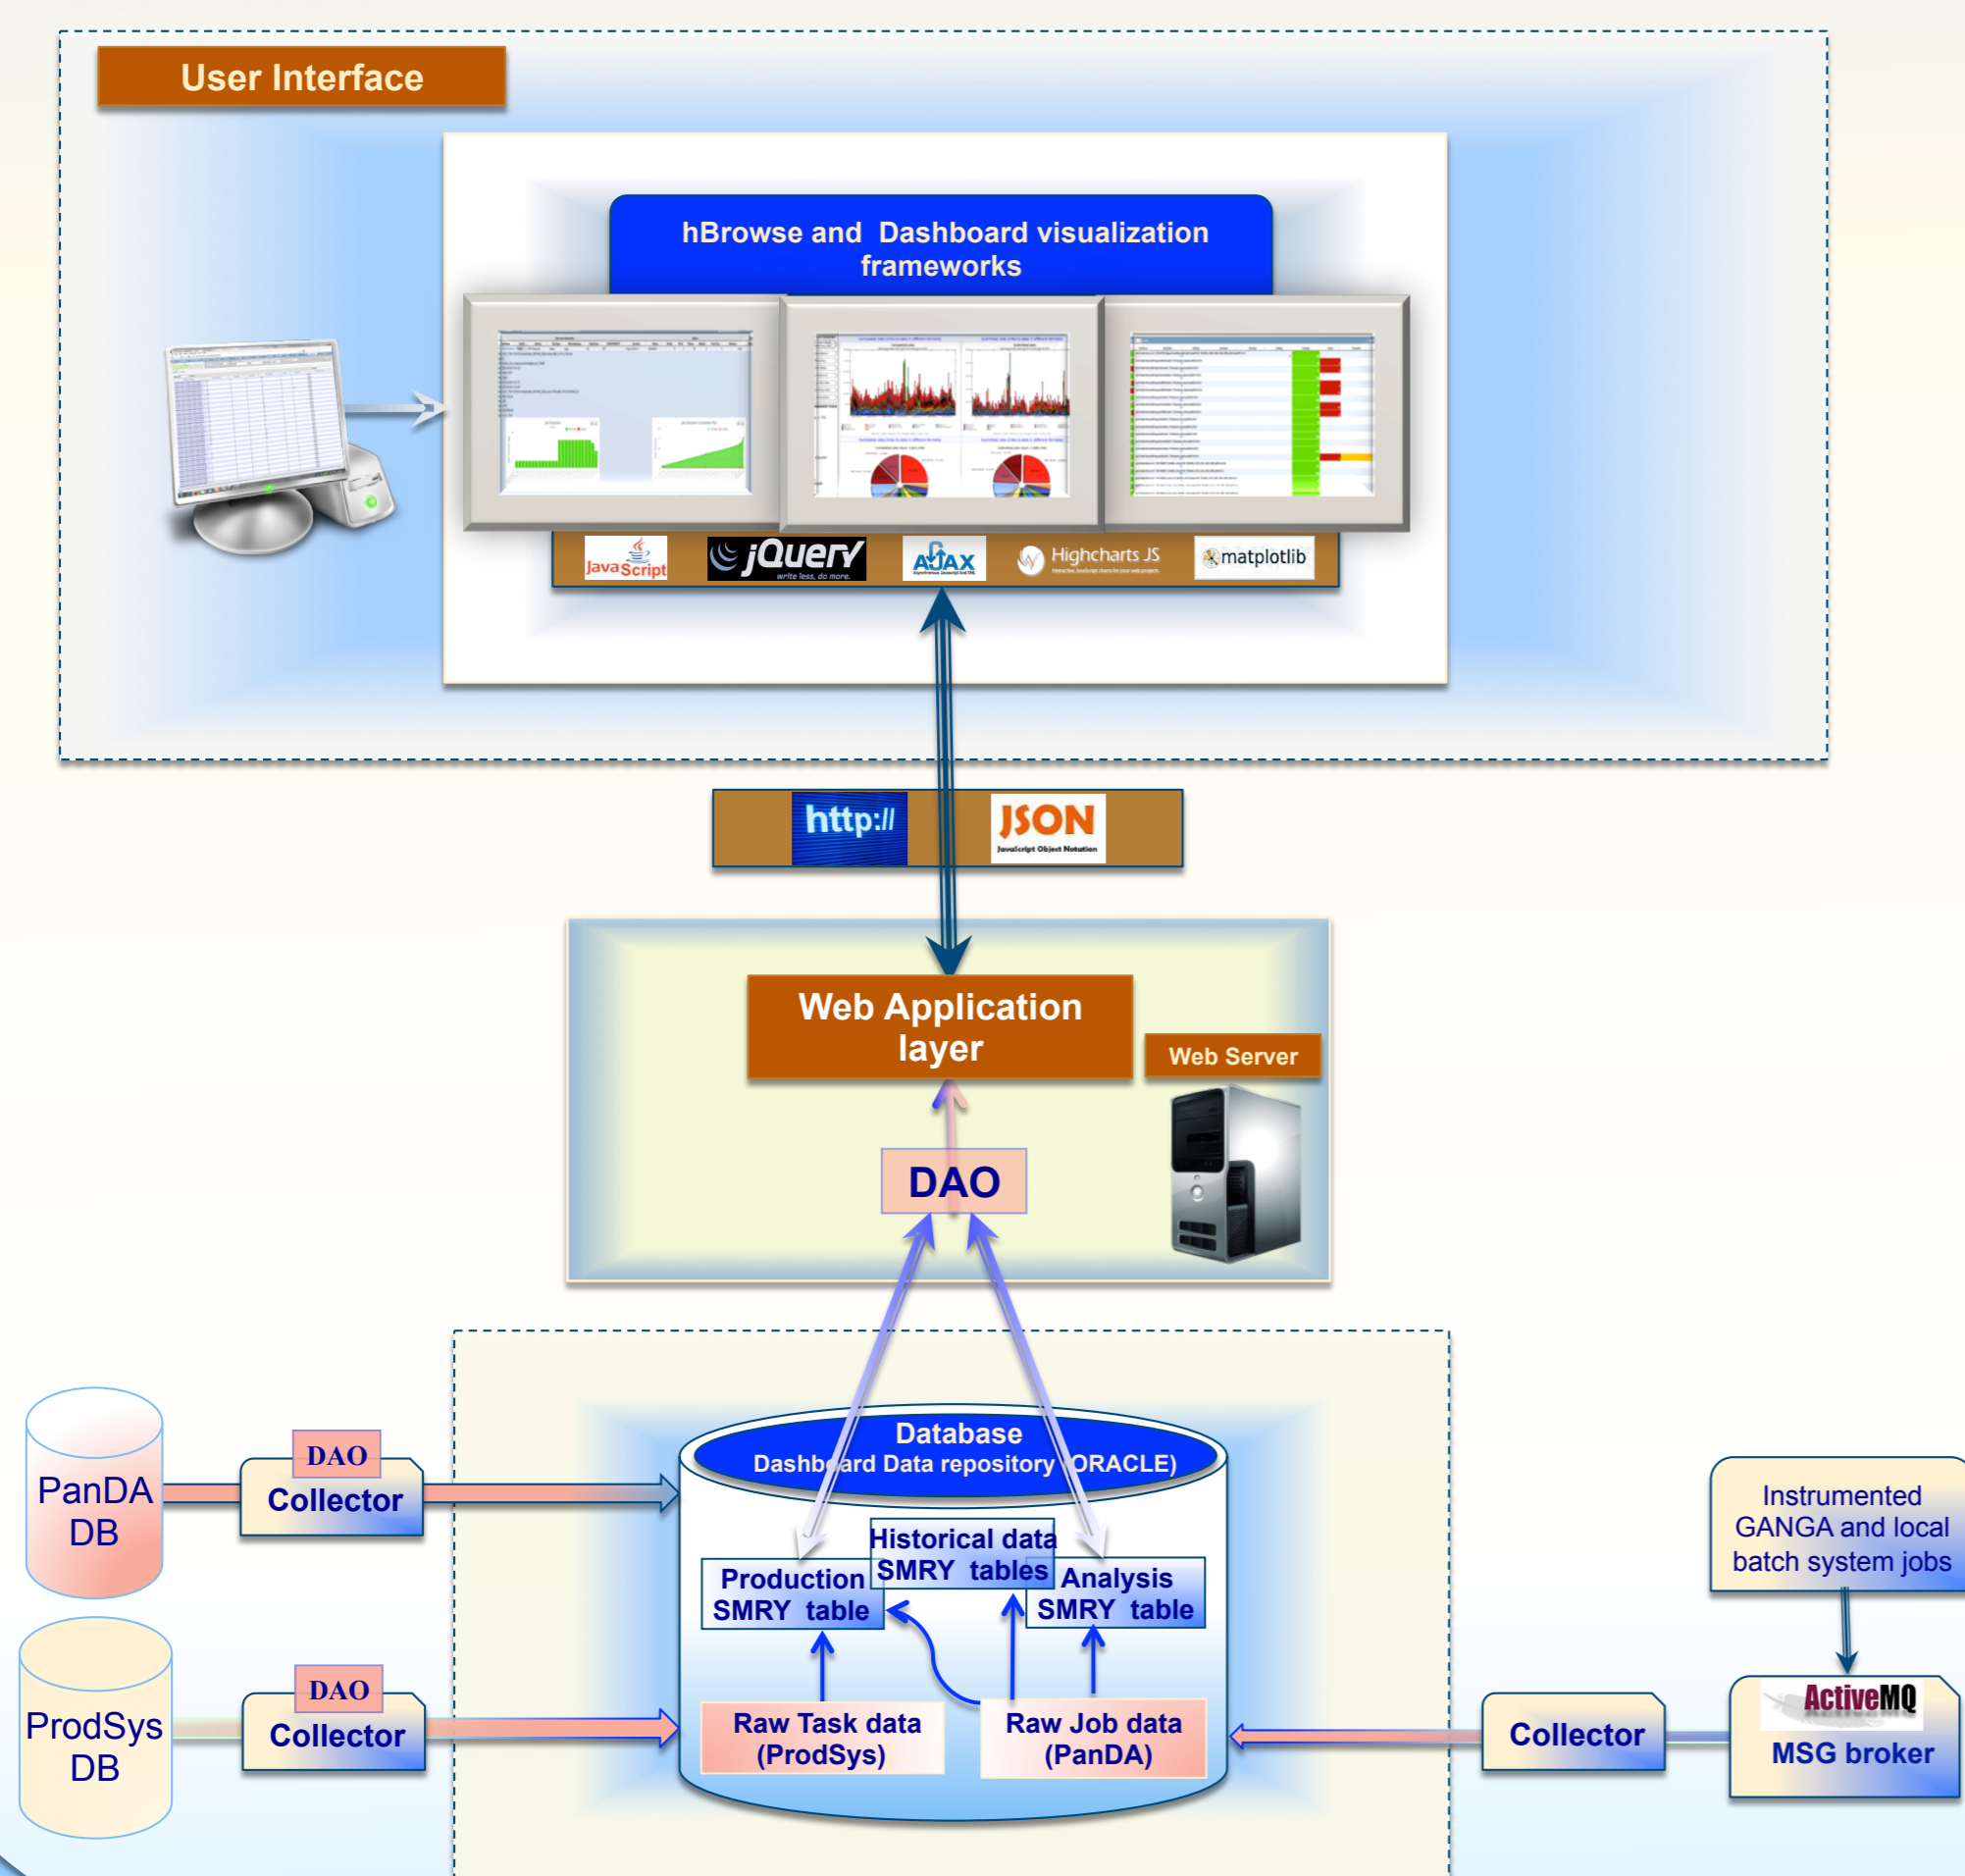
User Interface

hBrowse and Dashboard visualization frameworks

JavaScript jQuery write less, do more. AJAX Highcharts JS matplotlib

http:// JSON JavaScript Object Notation

Web Application layer

Web Server

DAO

Database
Dashboard Data repository (ORACLE)

PanDA DB

DAO
Collector

ProdSys DB

DAO
Collector

Historical data SMRY tables

Production SMRY table

Analysis SMRY table

Raw Task data (ProdSys)

Raw Job data (PanDA)

Instrumented GANGA and local batch system jobs

ActiveMQ
MSG broker

Collector